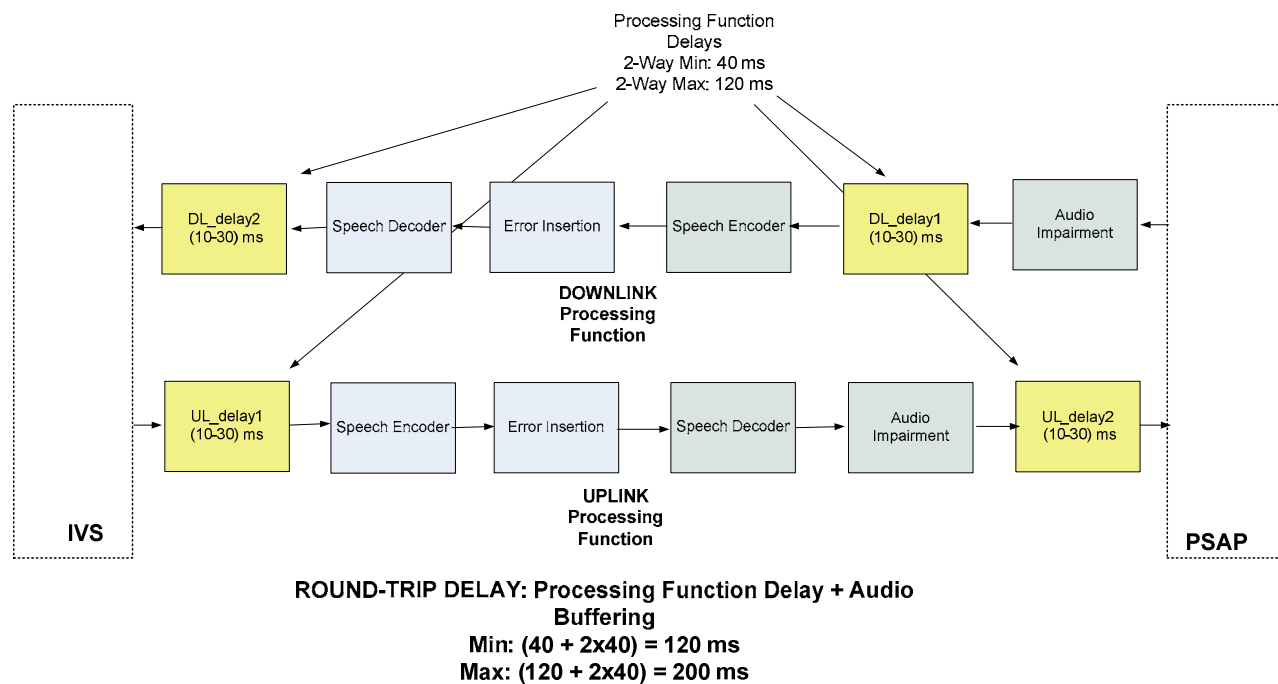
Processing Function Delays
2-Way Min: 40 ms
2-Way Max: 120 ms

DL_delay2 (10-30) ms

Speech Decoder

Error Insertion

Speech Encoder

DL_delay1 (10-30) ms

Audio Impairment

DOWNLINK Processing Function

UL_delay1 (10-30) ms

Speech Encoder

Error Insertion

Speech Decoder

Audio Impairment

UL_delay2 (10-30) ms

UPLINK Processing Function

IVS

PSAP

ROUND-TRIP DELAY: Processing Function Delay + Audio Buffering
Min: (40 + 2x40) = 120 ms
Max: (120 + 2x40) = 200 ms